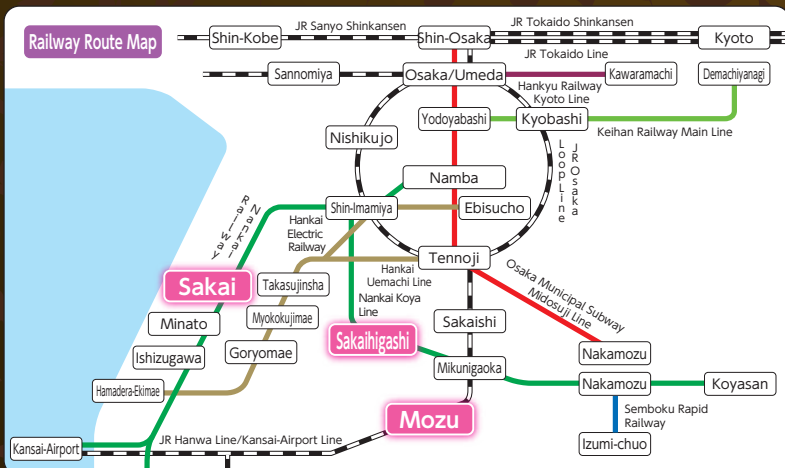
Railway Route Map

Shin-Kobe
JR Sanyo Shinkansen
Shin-Osaka
JR Tokaido Shinkansen
Kyoto
JR Tokaido Line
Sannomiya
Osaka/Umeda
Kawaramachi
Demachiyanagi
Hankyu Railway Kyoto Line
Yodoyabashi
Kyobashi
Keihan Railway Main Line
Nishikujo
JR Osaka Loop Line
Namba
Shin-Imamiya
Ebisucho
Nankai Railway
Hankai Electric Railway
Tennoji
Osaka Municipal Subway Midosuji Line
Sakai
Takasujinsha
Hankai Uemachi Line
Nankai Koya Line
Minato
Myokokujimae
Sakaishi
Sakaihigashi
Ishizugawa
Goryomae
Nakamozu
Mikunigaoka
Hamadera-Ekimae
Nakamozu
Koyasan
Mozu
Semboku Rapid Railway
Kansai-Airport
JR Hanwa Line/Kansai-Airport Line
Izumi-chuo